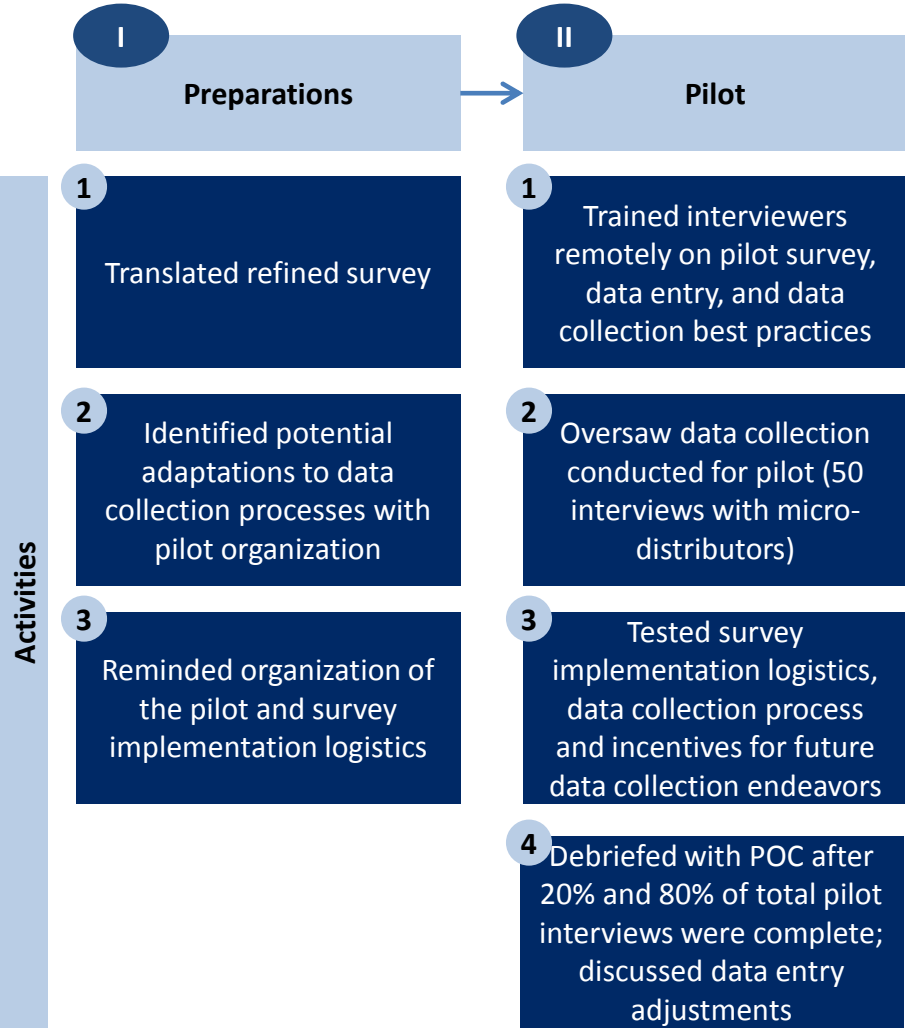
I

Preparations

1
Translated refined survey

2
Identified potential adaptations to data collection processes with pilot organization

3
Reminded organization of the pilot and survey implementation logistics

II

Pilot

1
Trained interviewers remotely on pilot survey, data entry, and data collection best practices

2
Oversaw data collection conducted for pilot (50 interviews with micro-distributors)

3
Tested survey implementation logistics, data collection process and incentives for future data collection endeavors

4
Debriefed with POC after 20% and 80% of total pilot interviews were complete; discussed data entry adjustments

Activities